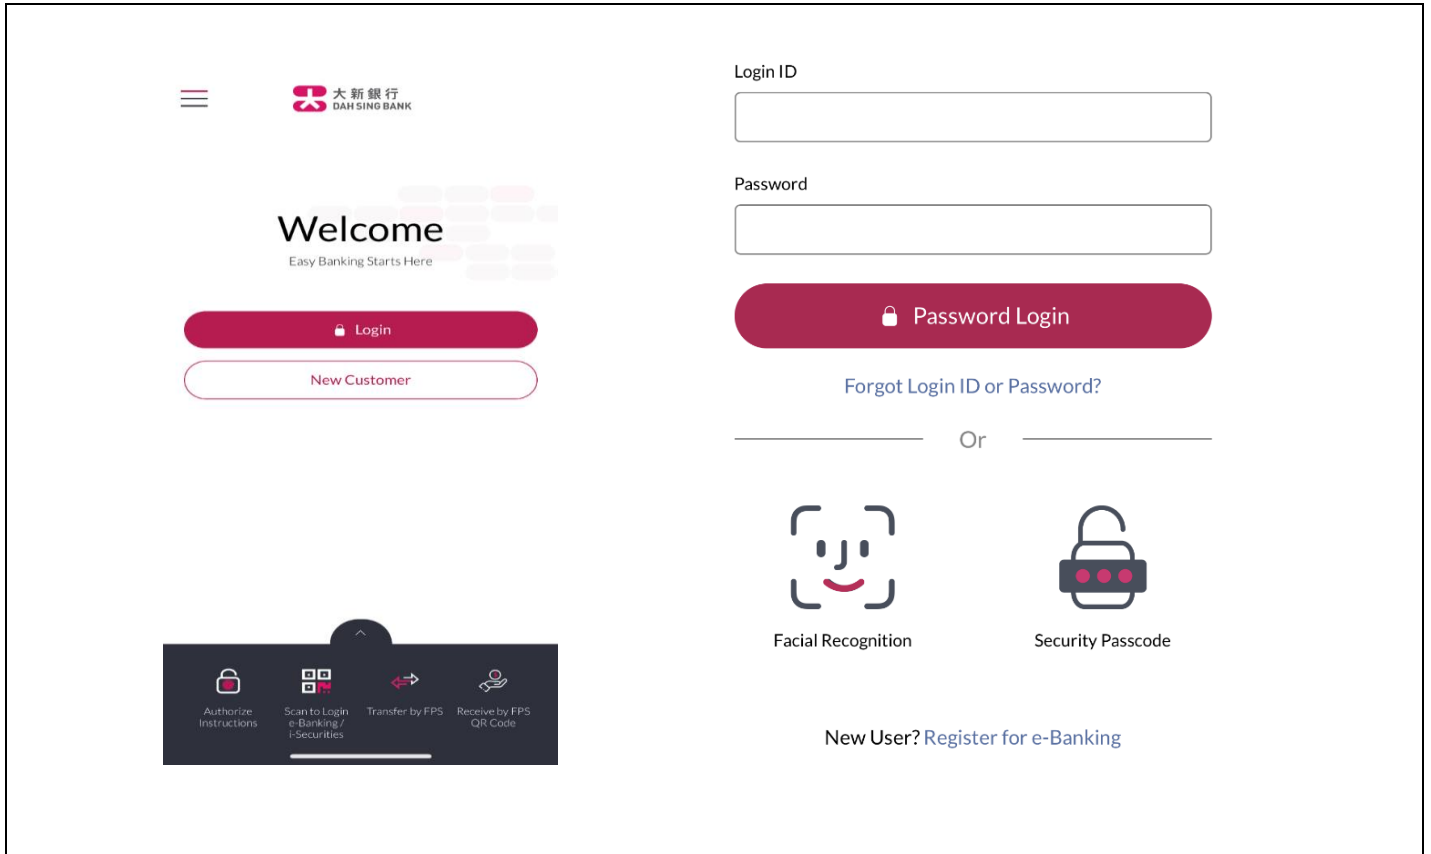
大新銀行
DAH SING BANK

Welcome
Easy Banking Starts Here

Login

New Customer

Authorize Instructions

Scan to Login e-Banking / i-Securities

Transfer by FPS

Receive by FPS QR Code

Login ID

Password

Password Login

Forgot Login ID or Password?

Or

Facial Recognition

Security Passcode

New User? Register for e-Banking